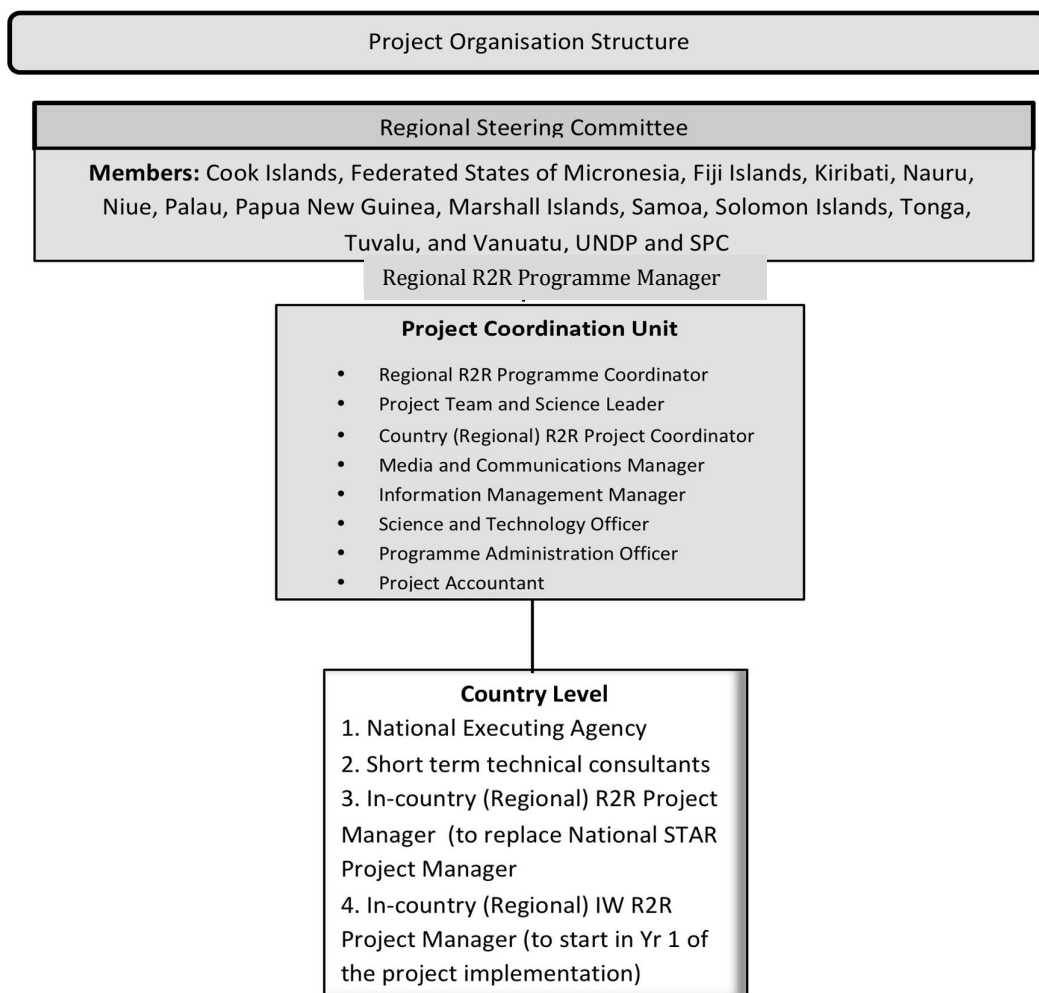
Project Organisation Structure

Regional Steering Committee

**Members:** Cook Islands, Federated States of Micronesia, Fiji Islands, Kiribati, Nauru, Niue, Palau, Papua New Guinea, Marshall Islands, Samoa, Solomon Islands, Tonga, Tuvalu, and Vanuatu, UNDP and SPC

Regional R2R Programme Manager

**Project Coordination Unit**

- Regional R2R Programme Coordinator
- Project Team and Science Leader
- Country (Regional) R2R Project Coordinator
- Media and Communications Manager
- Information Management Manager
- Science and Technology Officer
- Programme Administration Officer
- Project Accountant

**Country Level**

1. National Executing Agency
2. Short term technical consultants
3. In-country (Regional) R2R Project Manager (to replace National STAR Project Manager
4. In-country (Regional) IW R2R Project Manager (to start in Yr 1 of the project implementation)